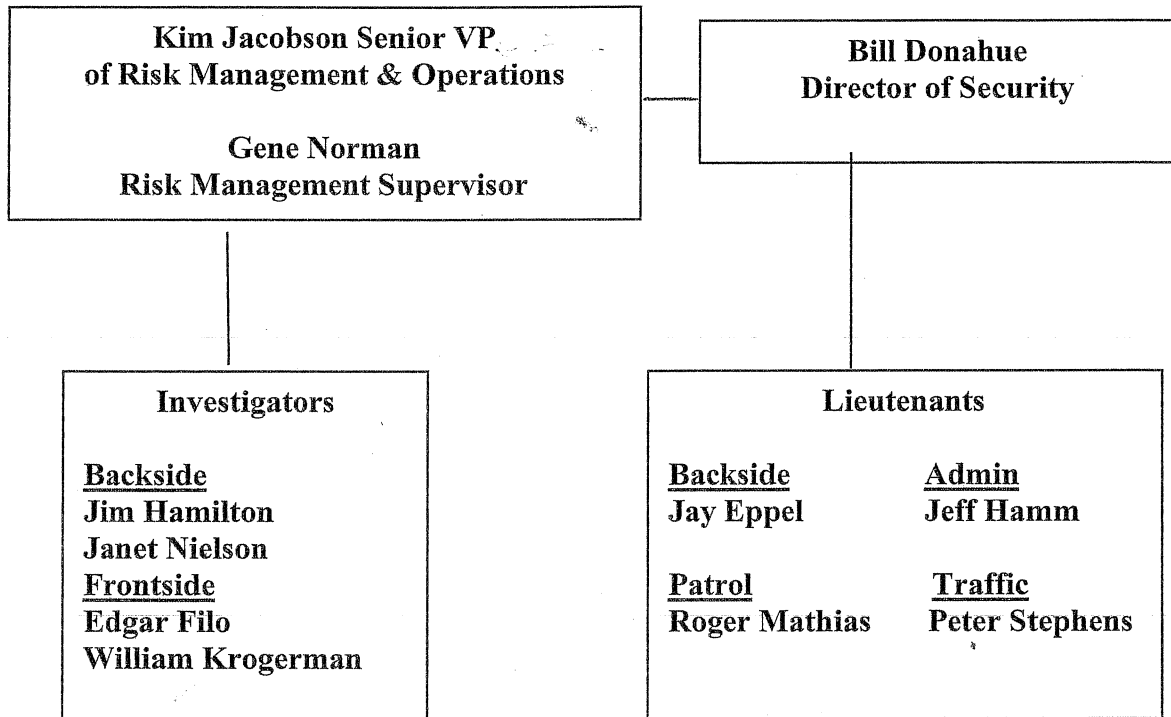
Kim Jacobson Senior VP. of Risk Management & Operations

Gene Norman
Risk Management Supervisor

Bill Donahue
Director of Security

Investigators

Backside
Jim Hamilton
Janet Nielson
Frontside
Edgar Filo
William Krogerman

Lieutenants

Backside
Jay Eppel

Admin
Jeff Hamm

Patrol
Roger Mathias

Traffic
Peter Stephens